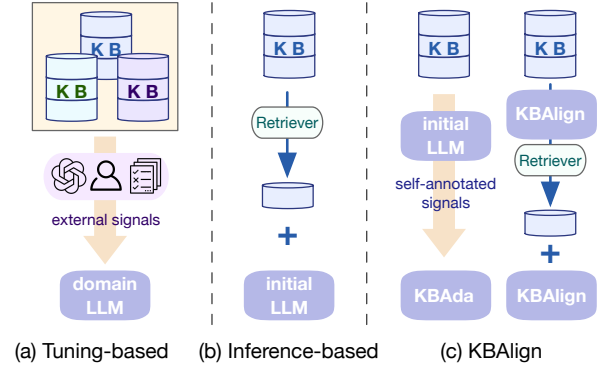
K B

K B

K B

external signals

domain LLM

(a) Tuning-based

K B

Retriever

+

initial LLM

(b) Inference-based

K B

initial LLM

self-annotated signals

KBAda

K B

KBAlign

Retriever

+

KBAlign

(c) KBAlign